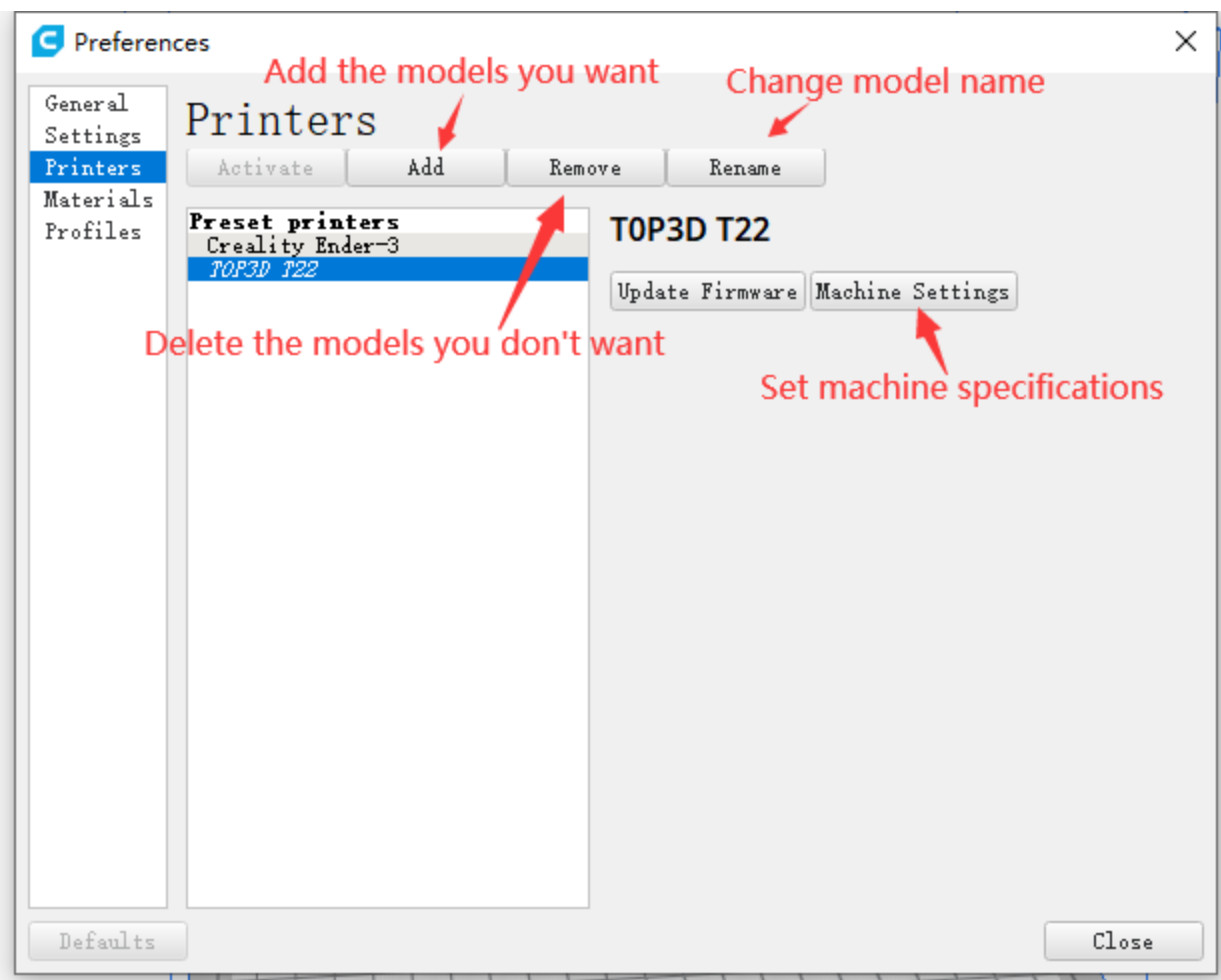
Preferences

General
Settings
Printers
Materials
Profiles

Add the models you want

Change model name

Printers

Activate
Add
Remove
Rename

Preset printers
Creality Ender-3
TOP3D T22

TOP3D T22

Update Firmware
Machine Settings

Delete the models you don't want

Set machine specifications

Defaults

Close